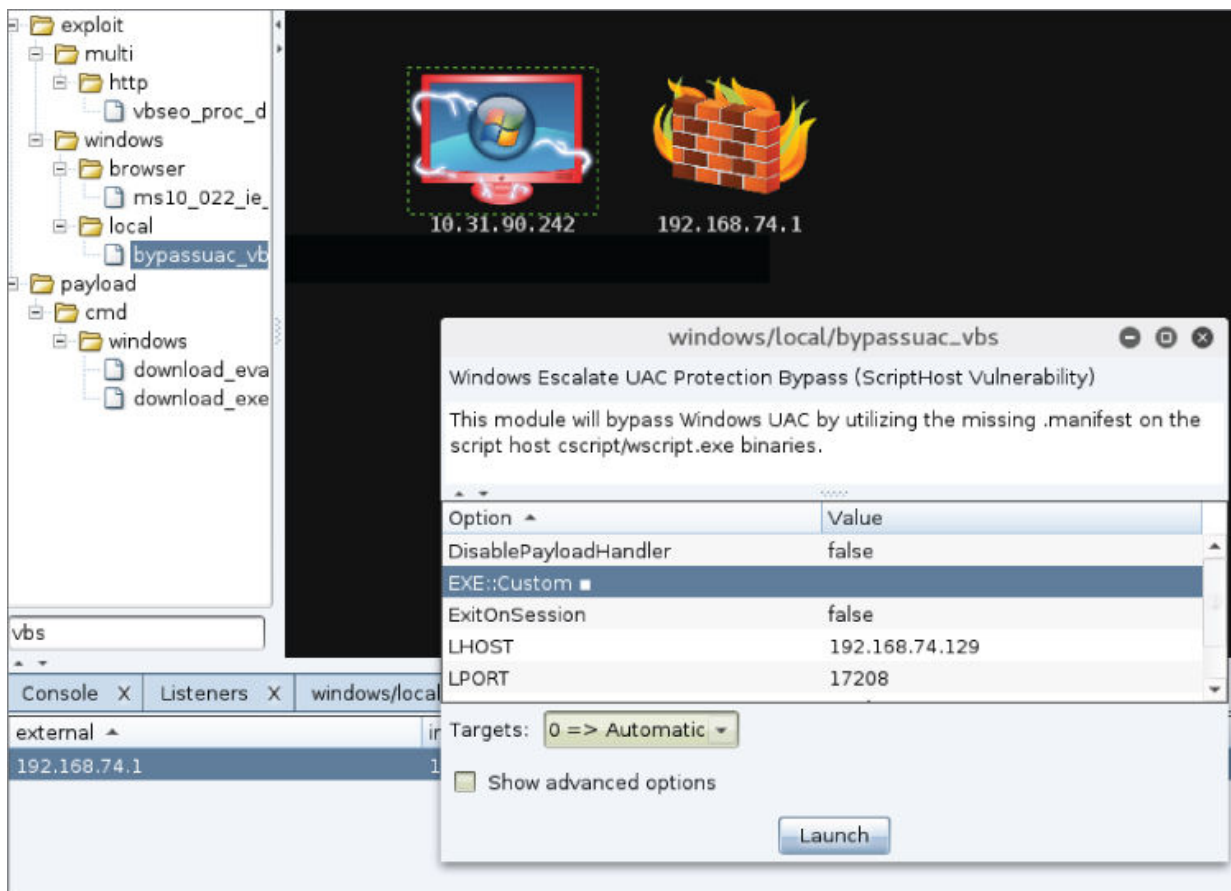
exploit
multi
http
vbseo_proc_d
windows
browser
ms10_022_ie_
local
bypassuac_vb
payload
cmd
windows
download_eva
download_exe

10.31.90.242
192.168.74.1

vbs

Console X
Listeners X
windows/local

external
192.168.74.1

windows/local/bypassuac_vbs

Windows Escalate UAC Protection Bypass (ScriptHost Vulnerability)

This module will bypass Windows UAC by utilizing the missing .manifest on the script host cscript/wscript.exe binaries.

| Option | Value |
|---|---|
| DisablePayloadHandler | false |
| EXE::Custom ■ | |
| ExitOnSession | false |
| LHOST | 192.168.74.129 |
| LPORT | 17208 |

Targets: 0 => Automatic

Show advanced options

Launch